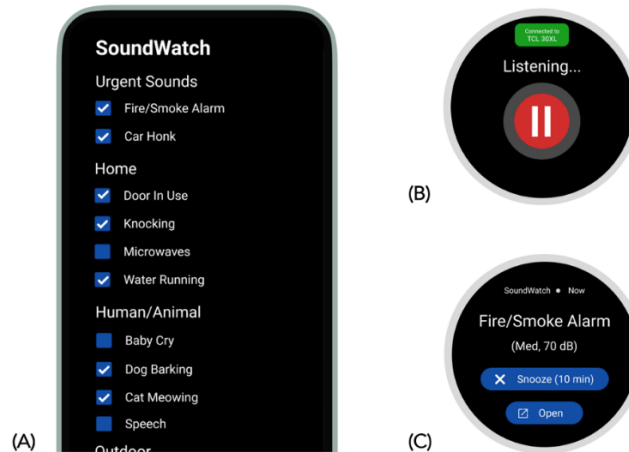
SoundWatch

Urgent Sounds

Fire/Smoke Alarm

Car Honk

Home

Door In Use

Knocking

Microwaves

Water Running

Human/Animal

Baby Cry

Dog Barking

Cat Meowing

Speech

Outdoor

(A)

Connected to TCL 30XL

Listening...

(B)

SoundWatch • Now

Fire/Smoke Alarm

(Med, 70 dB)

Snooze (10 min)

Open

(C)